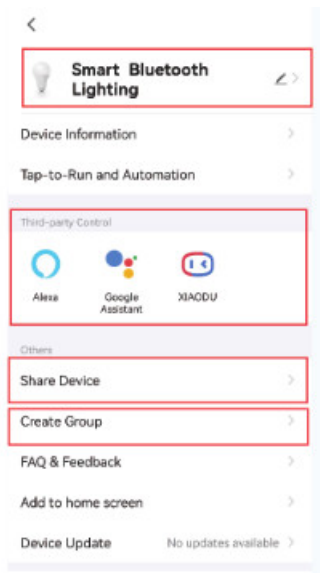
<

Smart Bluetooth Lighting

Device Information

Tap-to-Run and Automation

Third-party Control

Alexa

Google Assistant

XIAODU

Others

Share Device

Create Group

FAQ & Feedback

Add to home screen

Device Update

No updates available